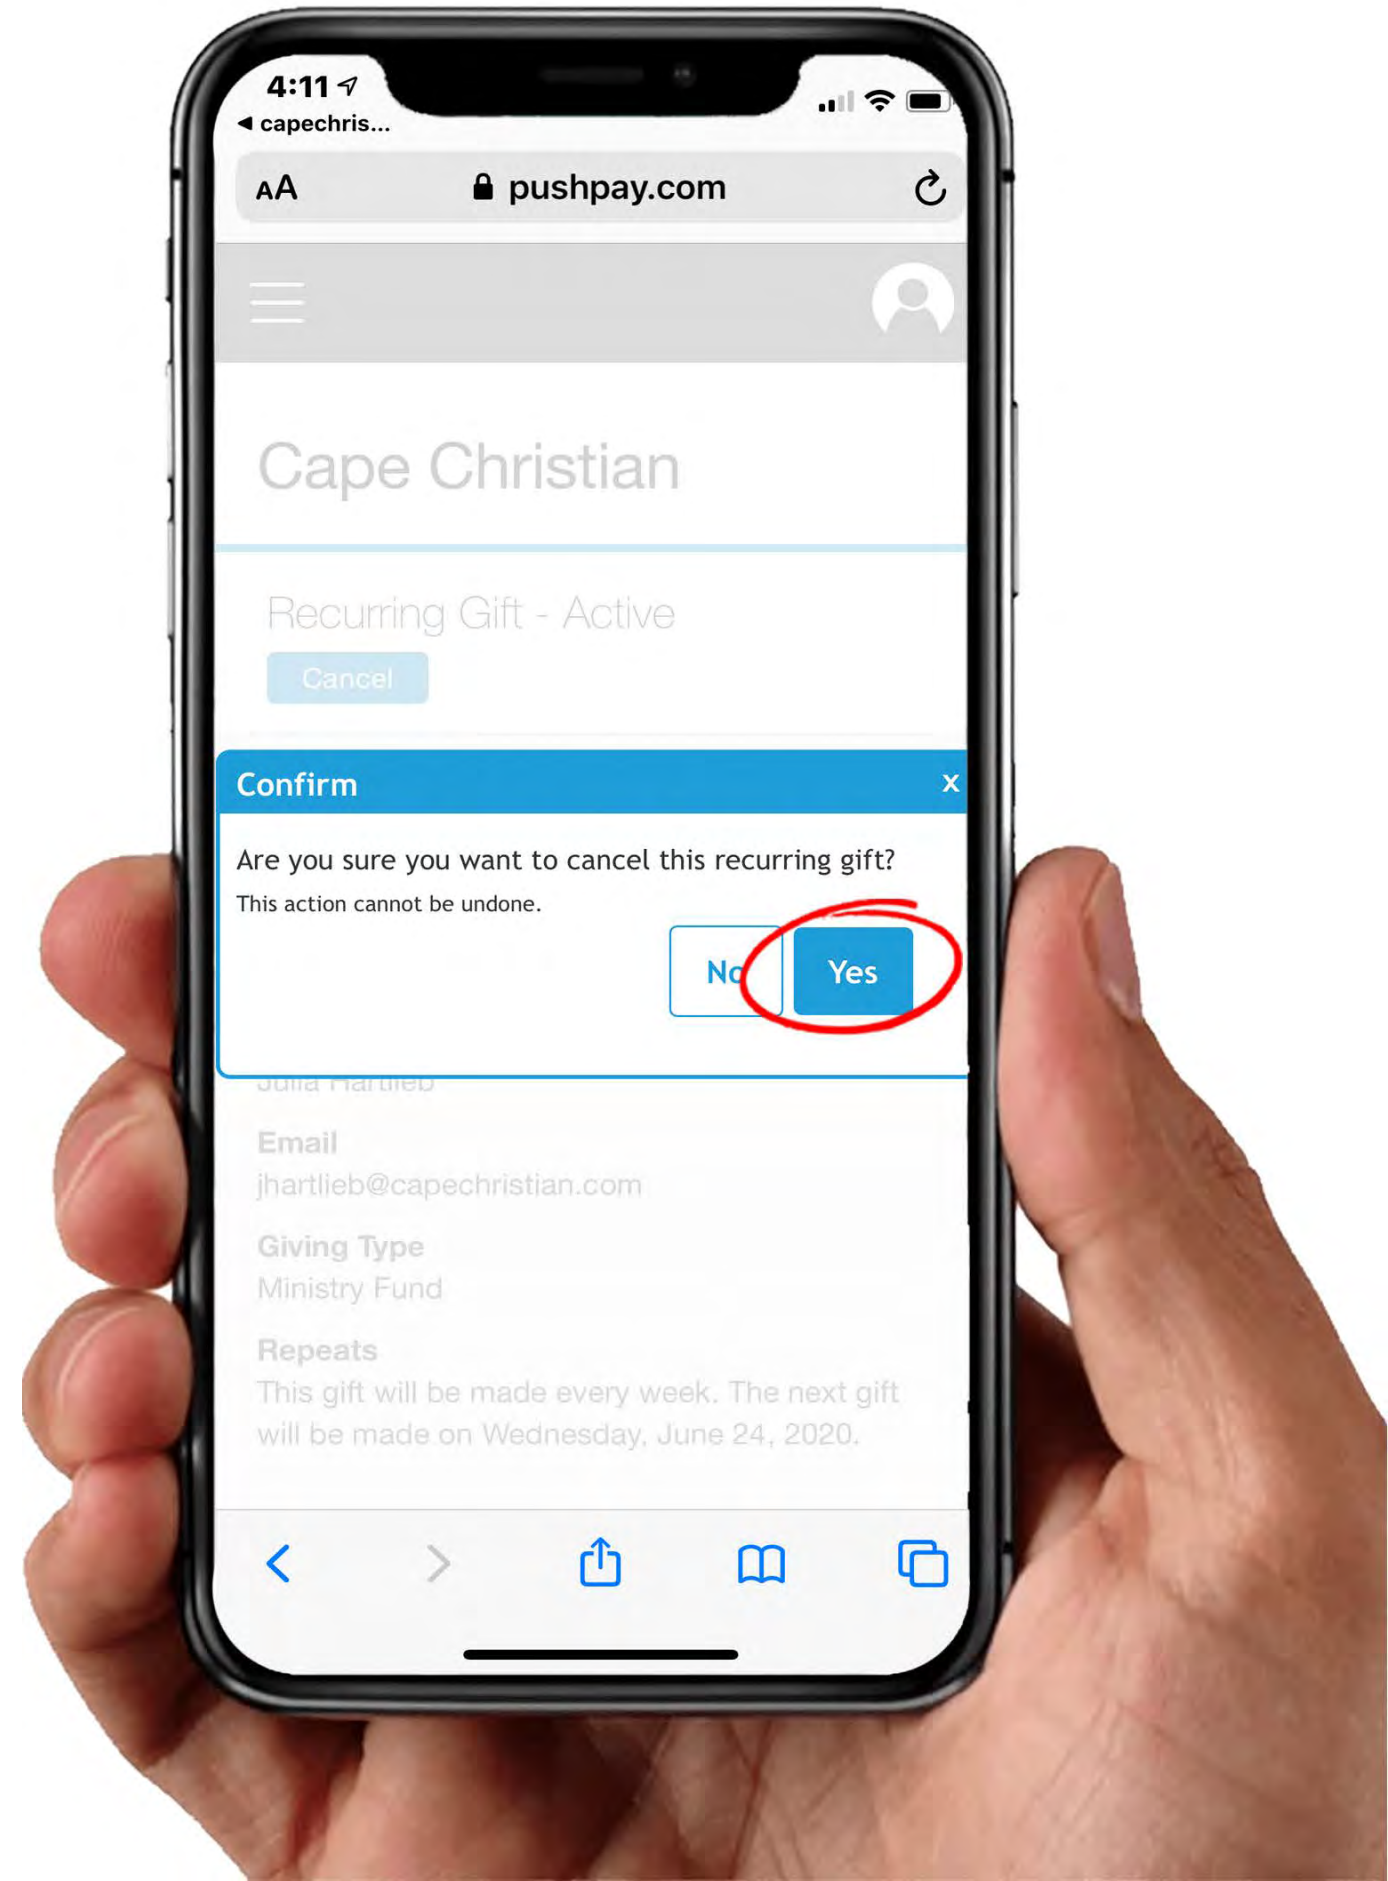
4:11
◀ capechris...

AA pushpay.com

Cape Christian

Recurring Gift - Active

Cancel

Confirm
x

Are you sure you want to cancel this recurring gift?

This action cannot be undone.

No Yes

Julia Hartlieb

Email
jhartlieb@capechristian.com

Giving Type
Ministry Fund

Repeats
This gift will be made every week. The next gift will be made on Wednesday, June 24, 2020.